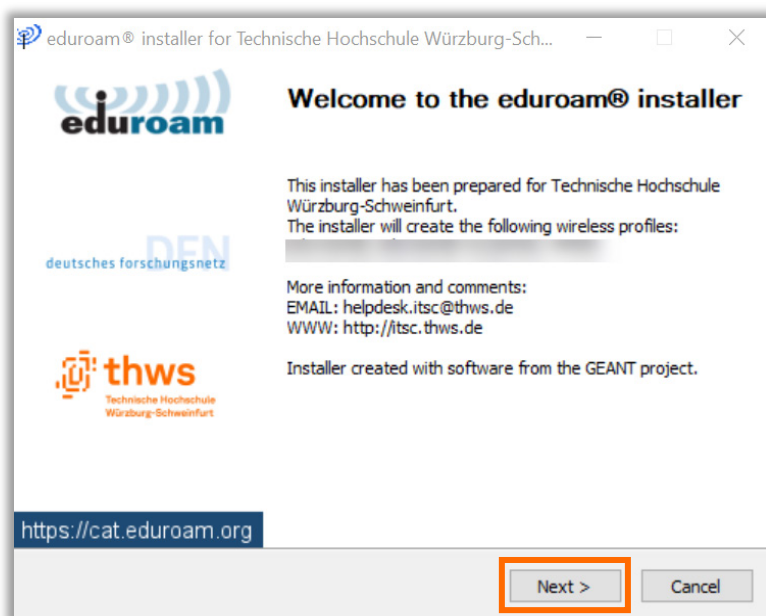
eduroam® installer for Technische Hochschule Würzburg-Sch...

eduroam

Welcome to the eduroam® installer

This installer has been prepared for Technische Hochschule Würzburg-Schweinfurt.
The installer will create the following wireless profiles:
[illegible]

DFN
deutsches forschungsnetz

More information and comments:
EMAIL: helpdesk.itsc@thws.de
WWW: http://itsc.thws.de

thws
Technische Hochschule
Würzburg-Schweinfurt

Installer created with software from the GEANT project.

https://cat.eduroam.org

Next >

Cancel